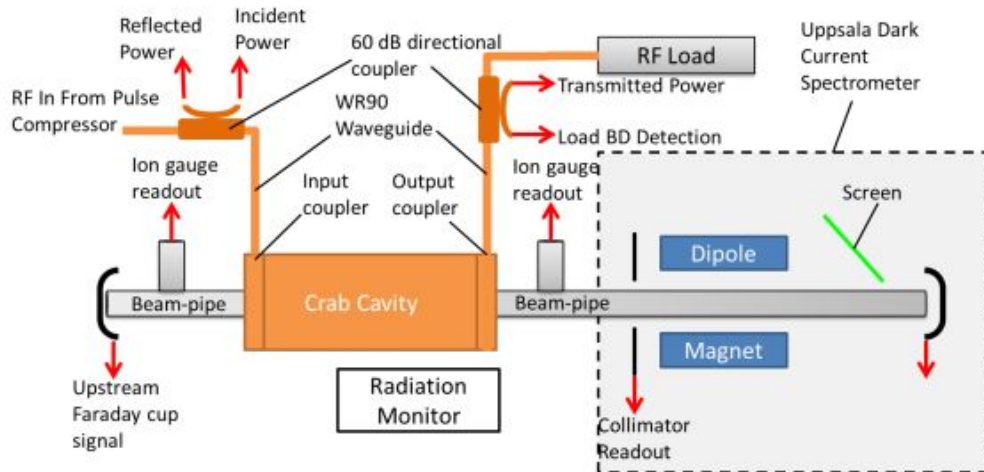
Reflected Power

Incident Power

60 dB directional coupler

RF Load

Uppsala Dark Current Spectrometer

RF In From Pulse Compressor

WR90 Waveguide

Transmitted Power

Load BD Detection

Ion gauge readout

Input coupler

Output coupler

Ion gauge readout

Screen

Dipole

Beam-pipe

Crab Cavity

Beam-pipe

Magnet

Upstream Faraday cup signal

Radiation Monitor

Collimator Readout